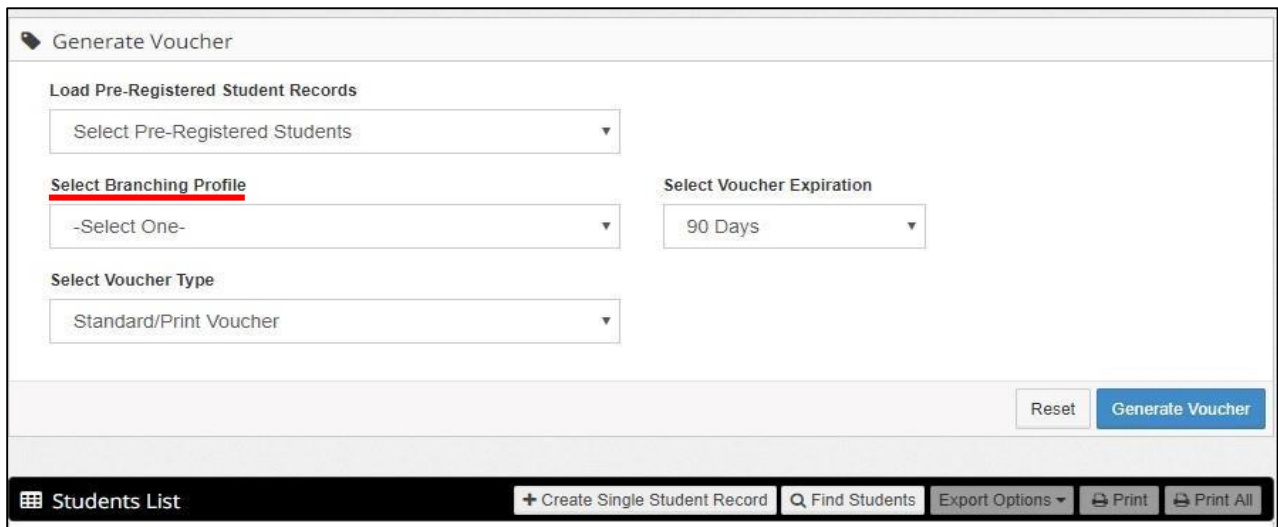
Generate Voucher

Load Pre-Registered Student Records

Select Pre-Registered Students ▾

Select Branching Profile

-Select One- ▾

Select Voucher Expiration

90 Days ▾

Select Voucher Type

Standard/Print Voucher ▾

Reset

Generate Voucher

Students List

+ Create Single Student Record

Find Students

Export Options ▾

Print

Print All